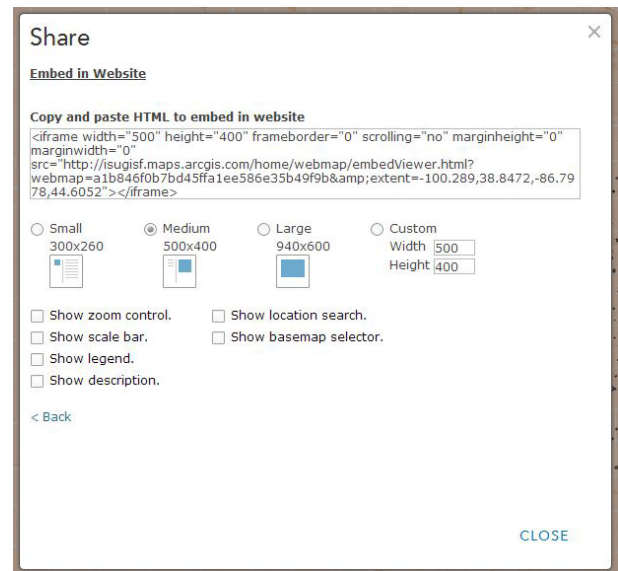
Share

×

Embed in Website

Copy and paste HTML to embed in website

<iframe width="500" height="400" frameborder="0" scrolling="no" marginheight="0" marginwidth="0" src="http://isugisf.maps.arcgis.com/home/webmap/embedViewer.html?webmap=a1b846f0b7bd45ffa1ee586e35b49f9b&amp;extent=-100.289,38.8472,-86.7978,44.6052"></iframe>

Small 300x260

Medium 500x400

Large 940x600

Custom Width 500 Height 400

Show zoom control.

Show location search.

Show scale bar.

Show basemap selector.

Show legend.

Show description.

< Back

CLOSE